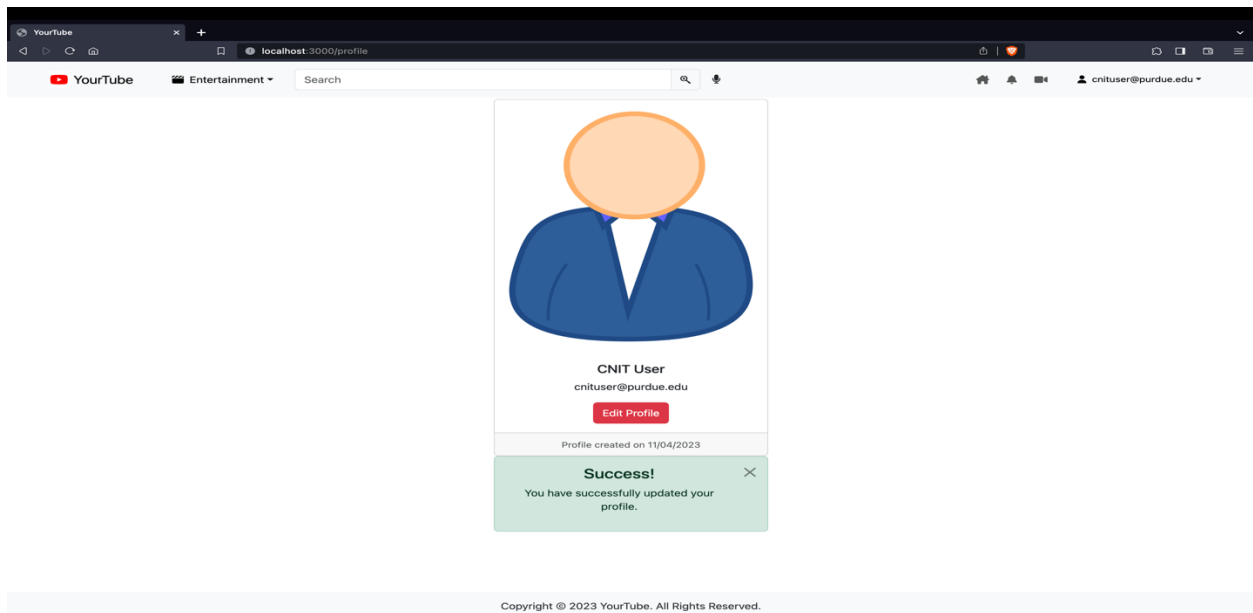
YourTube

localhost:3000/profile

YourTube

Entertainment

Search

cnituser@purdue.edu

CNIT User

cnituser@purdue.edu

Edit Profile

Profile created on 11/04/2023

Success!

You have successfully updated your profile.

Copyright © 2023 YourTube. All Rights Reserved.